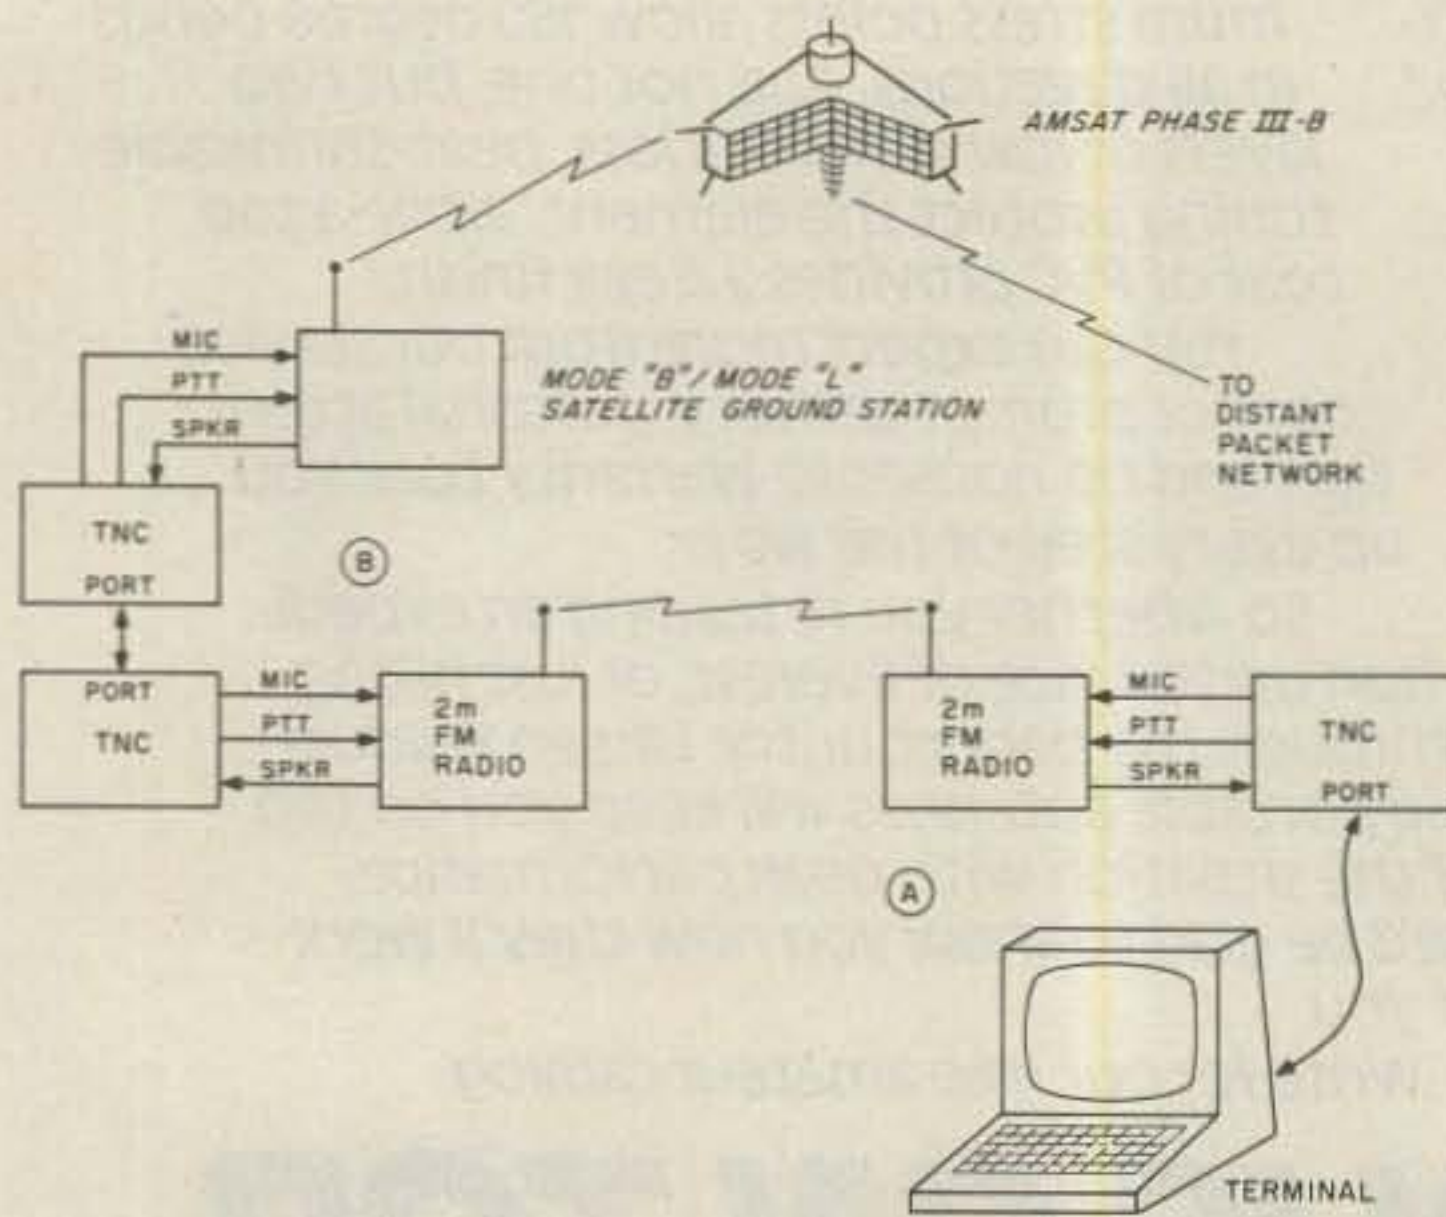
AMSAT PHASE III-B

MIC
PTT
SPKR

MODE "B"/MODE "L"
SATELLITE GROUND STATION

TO
DISTANT
PACKET
NETWORK

TNC
PORT

B

PORT
TNC

MIC
PTT
SPKR

2m
FM
RADIO

2m
FM
RADIO

MIC
PTT
SPKR

TNC
PORT

A

TERMINAL